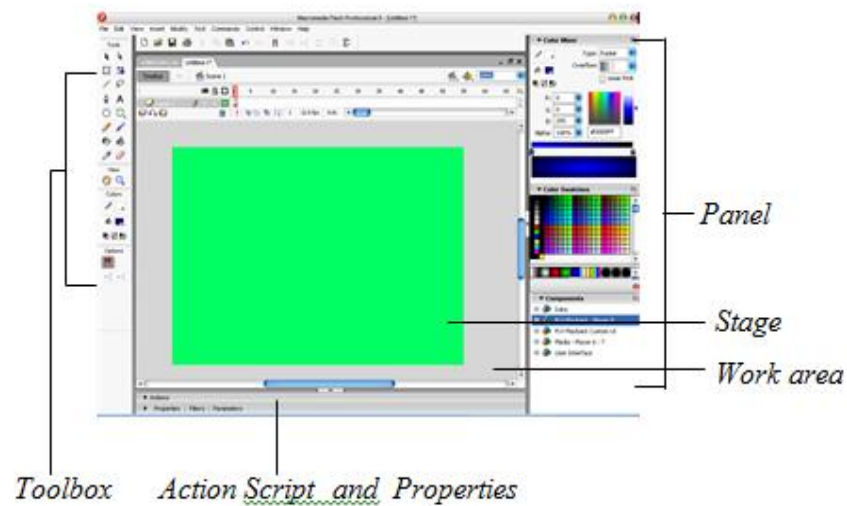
Macromedia Flash Professional 8 - [Untitled-1*]

File Edit View Insert Modify Text Commands Control Window Help

Tools

View

Colors

Options

Timeline

Scene 1

Color Mixer

Type: Solid

Color Swatches

Components

Data

Actions

Properties Filters Parameters

Panel

Stage

Work area

Toolbox

Action Script and Properties